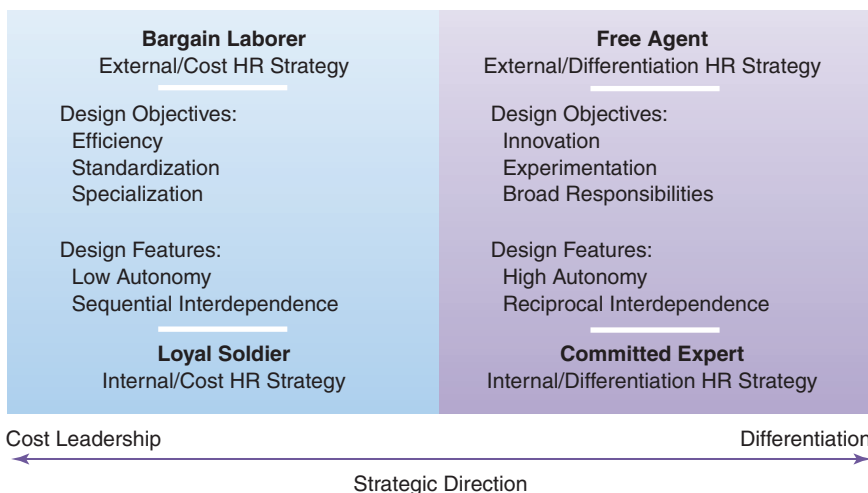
**Bargain Laborer**
External/Cost HR Strategy

Design Objectives:
Efficiency
Standardization
Specialization

Design Features:
Low Autonomy
Sequential Interdependence

**Loyal Soldier**
Internal/Cost HR Strategy

**Free Agent**
External/Differentiation HR Strategy

Design Objectives:
Innovation
Experimentation
Broad Responsibilities

Design Features:
High Autonomy
Reciprocal Interdependence

**Committed Expert**
Internal/Differentiation HR Strategy

Cost Leadership

Differentiation

Strategic Direction